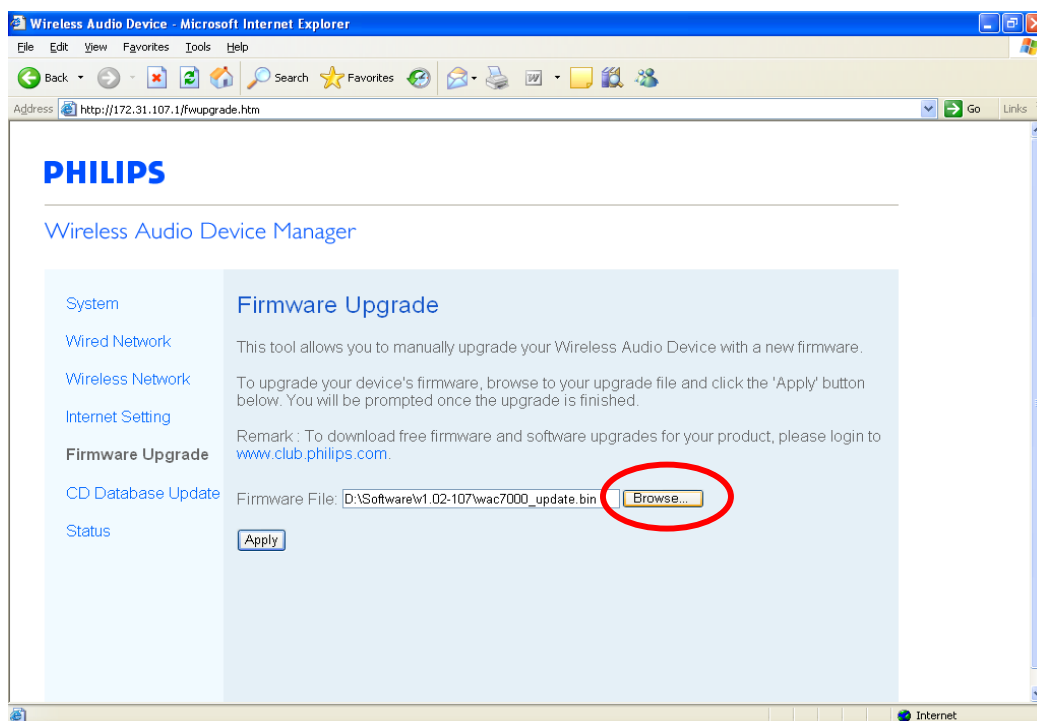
Wireless Audio Device - Microsoft Internet Explorer

File Edit View Favorites Tools Help

Back Search Favorites

Address http://172.31.107.1/fwupgrade.htm Go Links

PHILIPS

Wireless Audio Device Manager

System
Wired Network
Wireless Network
Internet Setting
Firmware Upgrade
CD Database Update
Status

Firmware Upgrade

This tool allows you to manually upgrade your Wireless Audio Device with a new firmware.

To upgrade your device's firmware, browse to your upgrade file and click the 'Apply' button below. You will be prompted once the upgrade is finished.

Remark : To download free firmware and software upgrades for your product, please login to www.club.philips.com.

Firmware File: D:\Software\v1.02-107\wac7000_update.bin Browse...

Apply

Internet